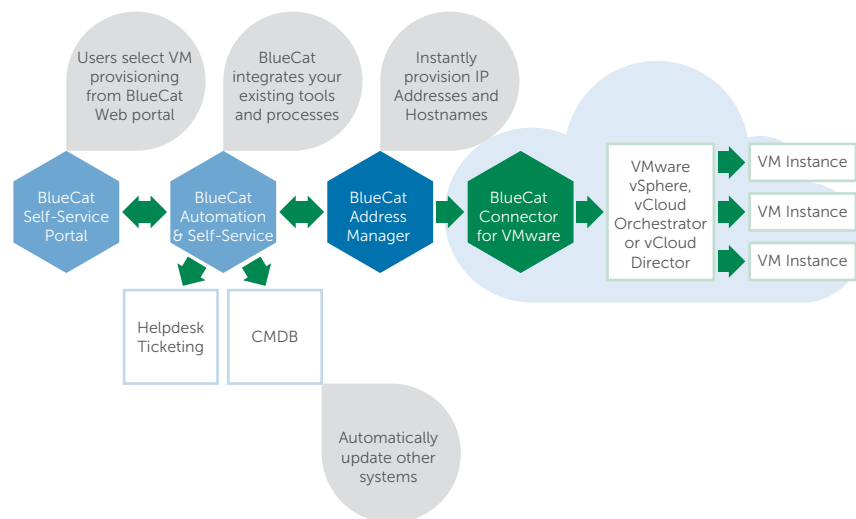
Users select VM provisioning from BlueCat Web portal

BlueCat integrates your existing tools and processes

Instantly provision IP Addresses and Hostnames

BlueCat Self-Service Portal

BlueCat Automation & Self-Service

BlueCat Address Manager

BlueCat Connector for VMware

VMware vSphere, vCloud Orchestrator or vCloud Director

VM Instance

VM Instance

VM Instance

Helpdesk Ticketing

CMDB

Automatically update other systems